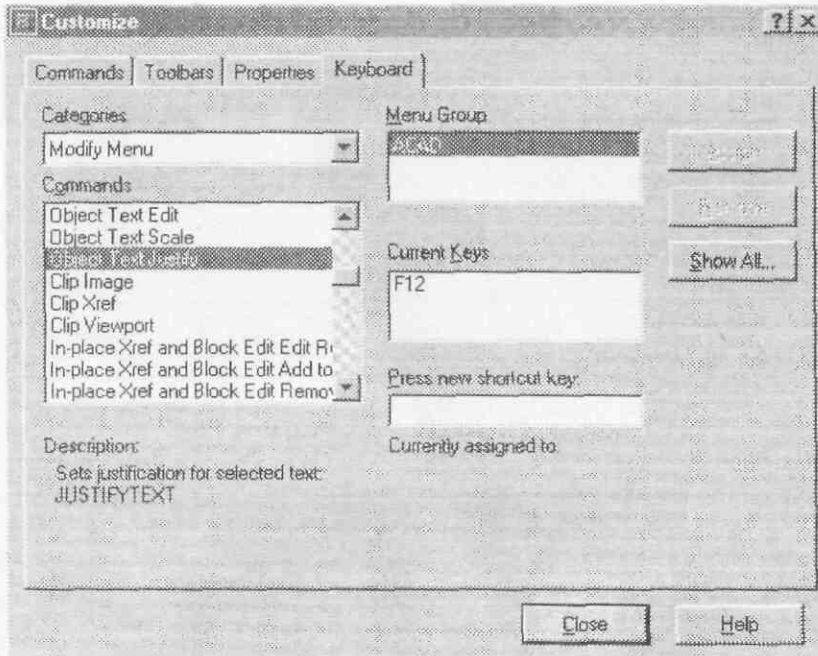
Customize

Commands | Toolbars | Properties | Keyboard

Categories
Modify Menu

Commands
Object Text Edit
Object Text Scale
Object Text Justify
Clip Image
Clip Xref
Clip Viewport
In-place Xref and Block Edit Edit R
In-place Xref and Block Edit Add to
In-place Xref and Block Edit Remov

Description:
Sets justification for selected text: JUSTIFYTEXT

Menu Group
ACAD

Assign
Remove

Current Keys
F12

Show All...

Press new shortcut key:

Currently assigned to:

Close
Help